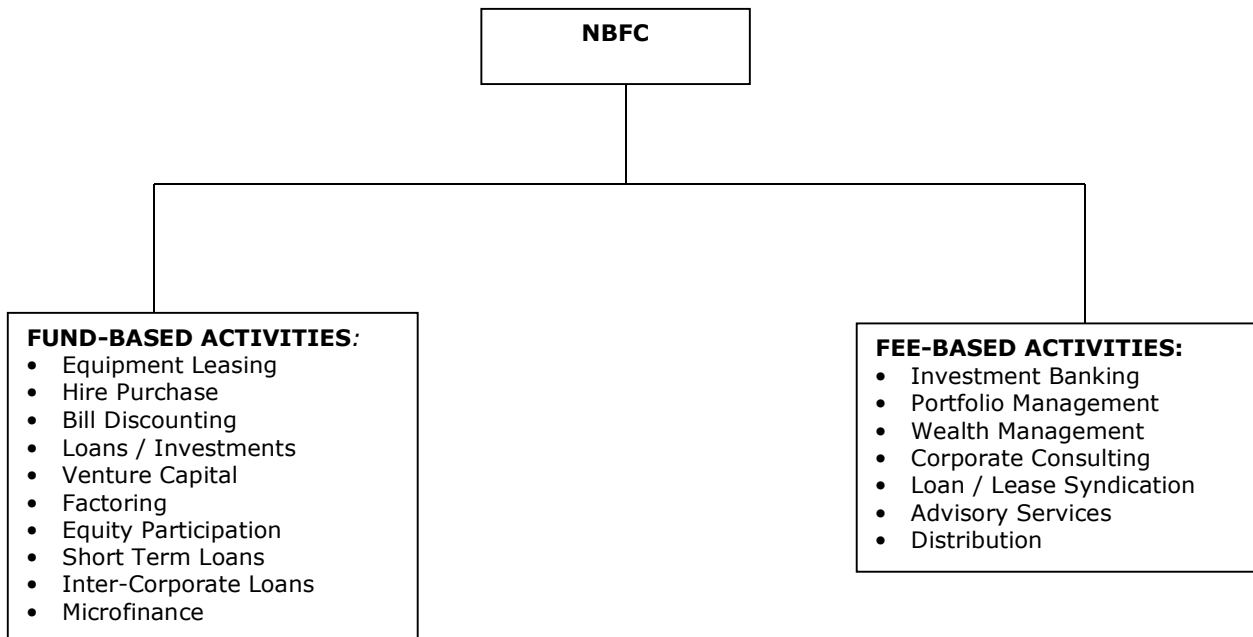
NBFC

FUND-BASED ACTIVITIES:
- Equipment Leasing
- Hire Purchase
- Bill Discounting
- Loans / Investments
- Venture Capital
- Factoring
- Equity Participation
- Short Term Loans
- Inter-Corporate Loans
- Microfinance

FEE-BASED ACTIVITIES:
- Investment Banking
- Portfolio Management
- Wealth Management
- Corporate Consulting
- Loan / Lease Syndication
- Advisory Services
- Distribution